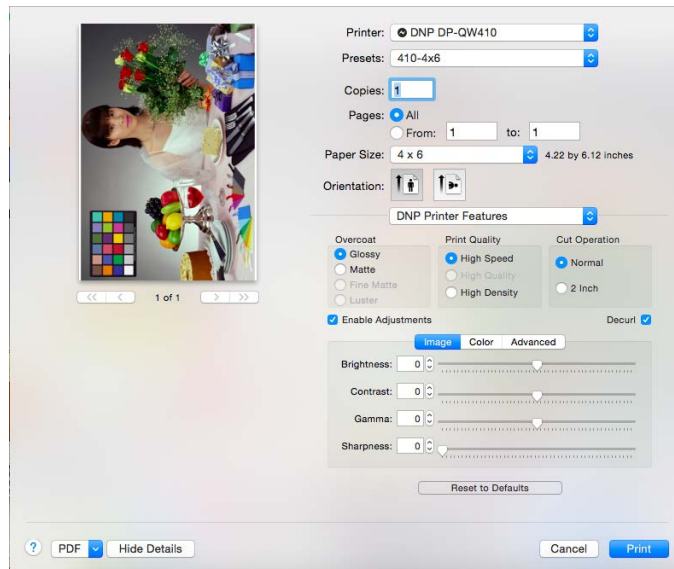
1 of 1

Printer: DNP DP-QW410

Presets: 410-4x6

Copies: 1

Pages: All

From: 1 to: 1

Paper Size: 4 x 6 4.22 by 6.12 inches

Orientation:

DNP Printer Features

Overcoat
Glossy
Matte
Fine Matte
Luster

Print Quality
High Speed
High Quality
High Density

Cut Operation
Normal
2 Inch

Enable Adjustments

Decurl

Image Color Advanced

Brightness: 0

Contrast: 0

Gamma: 0

Sharpness: 0

Reset to Defaults

?

PDF

Hide Details

Cancel

Print